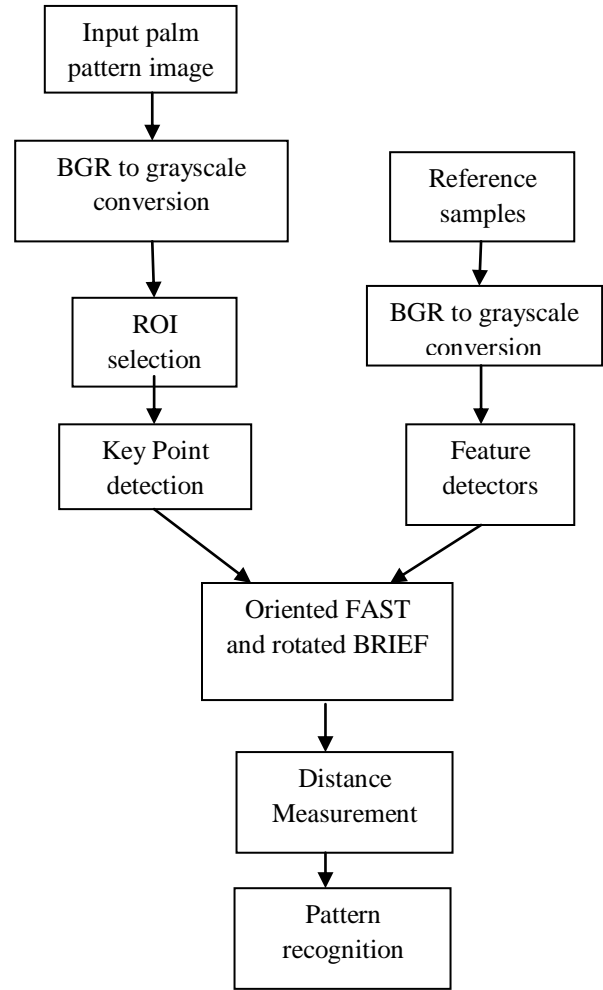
Input palm pattern image

BGR to grayscale conversion

ROI selection

Key Point detection

Reference samples

BGR to grayscale conversion

Feature detectors

Oriented FAST and rotated BRIEF

Distance Measurement

Pattern recognition